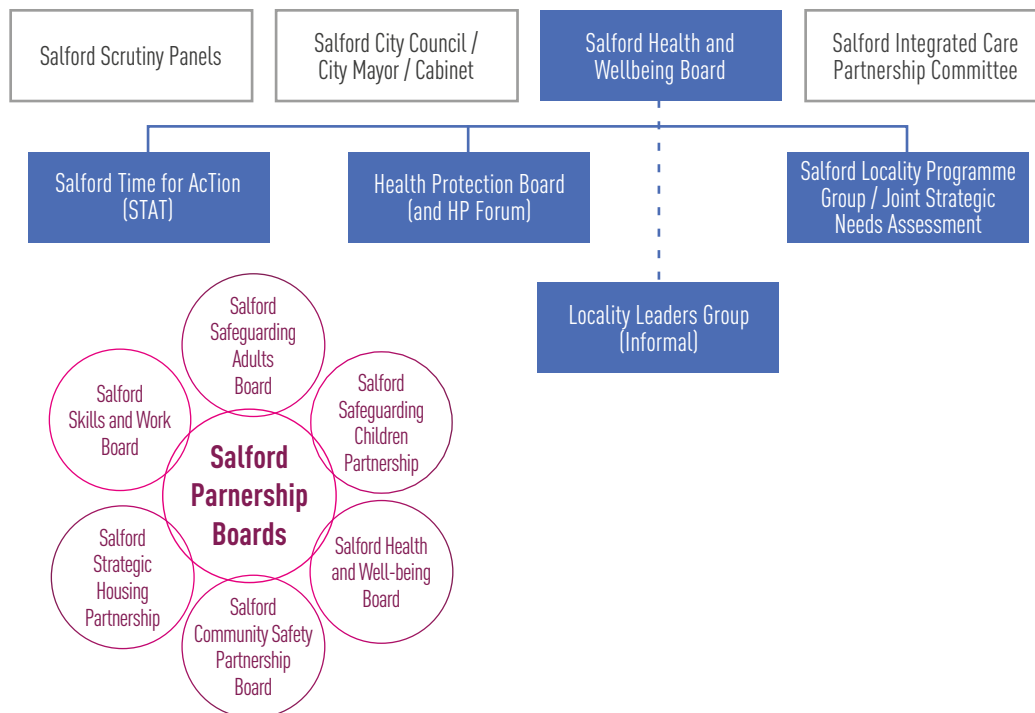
Salford Scrutiny Panels

Salford City Council / City Mayor / Cabinet

Salford Health and Wellbeing Board

Salford Integrated Care Partnership Committee

Salford Time for AcTion (STAT)

Health Protection Board (and HP Forum)

Salford Locality Programme Group / Joint Strategic Needs Assessment

Locality Leaders Group (Informal)

Salford Safeguarding Adults Board

Salford Skills and Work Board

Salford Safeguarding Children Partnership

Salford Parnership Boards

Salford Strategic Housing Partnership

Salford Health and Well-being Board

Salford Community Safety Partnership Board